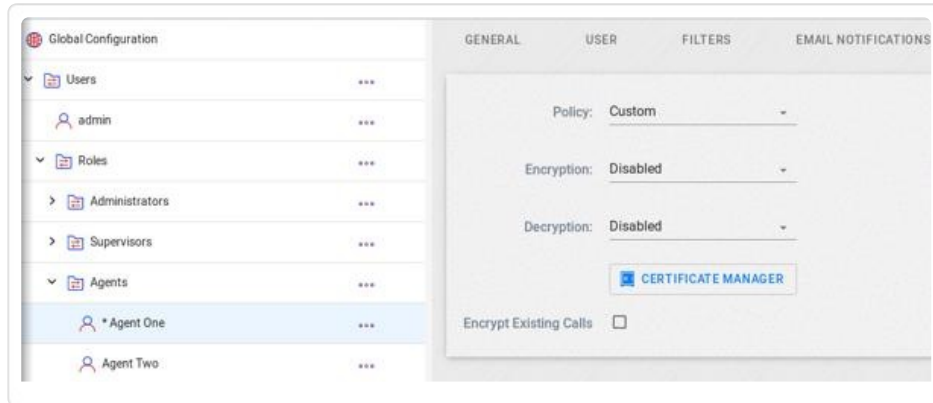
Global Configuration

Users ...

admin ...

Roles ...

Administrators ...

Supervisors ...

Agents ...

* Agent One ...

Agent Two ...

GENERAL USER FILTERS EMAIL NOTIFICATIONS

Policy: Custom

Encryption: Disabled

Decryption: Disabled

CERTIFICATE MANAGER

Encrypt Existing Calls